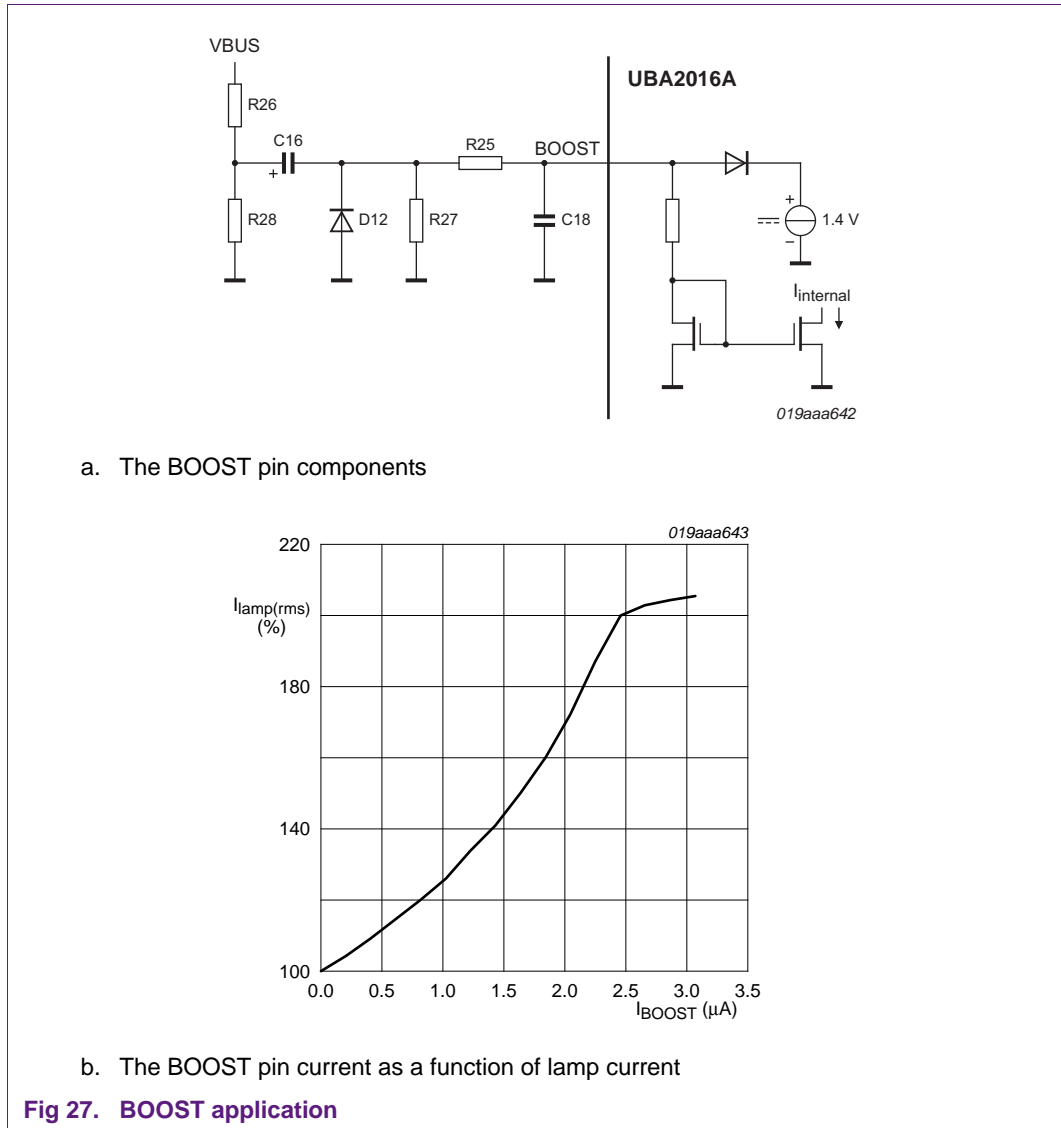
VBUS

R26

C16

+

R28

D12

R27

R25

BOOST

C18

UBA2016A

+

−

1.4 V

$I_{internal}$

019aaa642

a. The BOOST pin components

019aaa643

220

$I_{lamp(rms)}$
(%)

180

140

100

0.0 0.5 1.0 1.5 2.0 2.5 3.0 3.5

$I_{BOOST}$ (μA)

b. The BOOST pin current as a function of lamp current

Fig 27. BOOST application